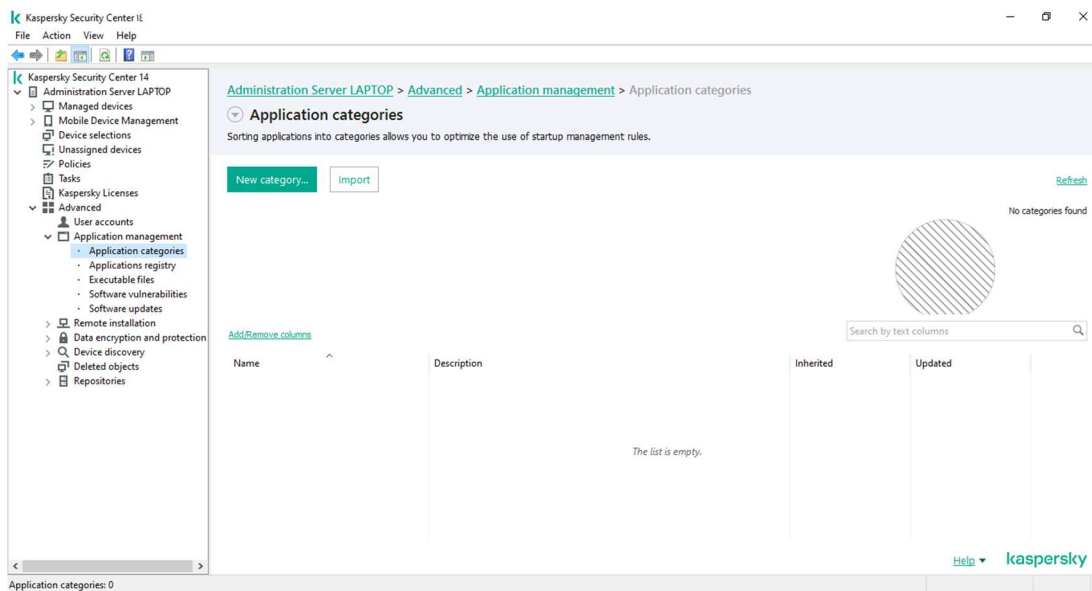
Kaspersky Security Center 14

File Action View Help

Kaspersky Security Center 14
Administration Server LAPTOP
Managed devices
Mobile Device Management
Device selections
Unassigned devices
Policies
Tasks
Kaspersky Licenses
Advanced
User accounts
Application management
Application categories
Applications registry
Executable files
Software vulnerabilities
Software updates
Remote installation
Data encryption and protection
Device discovery
Deleted objects
Repositories

Administration Server LAPTOP > Advanced > Application management > Application categories

Application categories

Sorting applications into categories allows you to optimize the use of startup management rules.

New category...
Import
Refresh

No categories found

Add/Remove columns

Search by text columns

| Name | Description | Inherited | Updated |
|---|---|---|---|

The list is empty.

Help
kaspersky

Application categories: 0